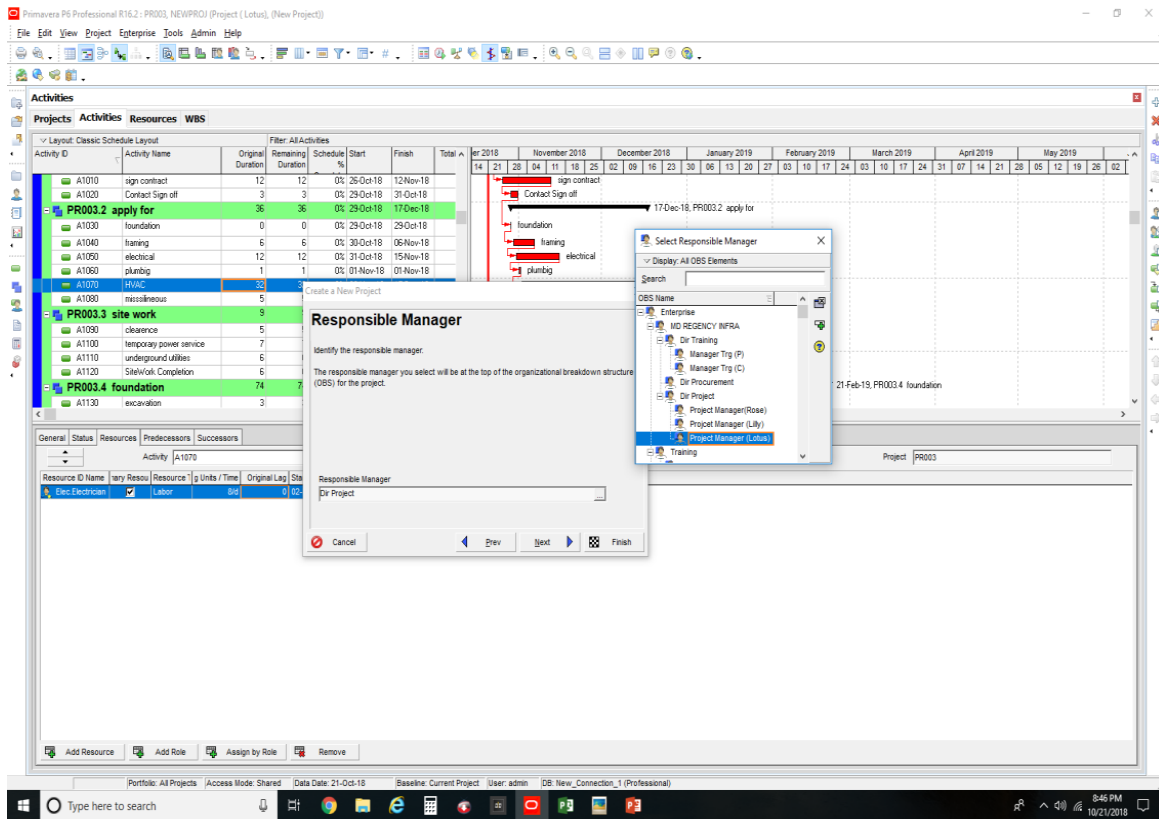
Primavera P6 Professional R16.2 : PR003, NEWPROJ (Project (Lotus), (New Project))

File Edit View Project Enterprise Tools Admin Help

Activities

Projects Activities Resources WBS

Layout: Classic Schedule Layout

Filter: All Activities

| Activity ID | Activity Name | Original Duration | Remaining Duration | Schedule % | Start | Finish | Total |
|---|---|---|---|---|---|---|---|
| A1010 | sign contract | 12 | 12 | 0% | 26-Oct-18 | 12-Nov-18 | |
| A1020 | Contact Sign off | 3 | 3 | 0% | 29-Oct-18 | 31-Oct-18 | |
| PR003.2 apply for | | 36 | 36 | 0% | 29-Oct-18 | 17-Dec-18 | |
| A1030 | foundation | 0 | 0 | 0% | 29-Oct-18 | 29-Oct-18 | |
| A1040 | framing | 6 | 6 | 0% | 30-Oct-18 | 06-Nov-18 | |
| A1050 | electrical | 12 | 12 | 0% | 31-Oct-18 | 15-Nov-18 | |
| A1060 | plumbig | 1 | 1 | 0% | 01-Nov-18 | 01-Nov-18 | |
| A1070 | HVAC | 32 | 3 | | | | |
| A1080 | missilineous | 5 | | | | | |
| PR003.3 site work | | 9 | | | | | |
| A1090 | clearence | 5 | | | | | |
| A1100 | temporary power service | 7 | | | | | |
| A1110 | underground utilities | 6 | | | | | |
| A1120 | SiteWork Completion | 6 | | | | | |
| PR003.4 foundation | | 74 | 7 | | | | |
| A1130 | excavation | 3 | | | | | |

er 2018 | November 2018 | December 2018 | January 2019 | February 2019 | March 2019 | April 2019 | May 2019
14 21 28 04 11 18 25 02 09 16 23 30 06 13 20 27 03 10 17 24 03 10 17 24 31 07 14 21 28 05 12 19 26 02

sign contract
Contact Sign off
17-Dec-18, PR003.2 apply for
foundation
framing
electrical
plumbig
21-Feb-19, PR003.4 foundation

General Status Resources Predecessors Successors

Activity A1070

Project PR003

| Resource ID Name | ary Resou | Resource T | g Units / Time | Original Lag | Sta |
|---|---|---|---|---|---|
| Elec.Electrician | ☑ | Labor | 8/d | 0 | 02- |

Add Resource   Add Role   Assign by Role   Remove

Create a New Project

Responsible Manager

Identify the responsible manager.

The responsible manager you select will be at the top of the organizational breakdown structure (OBS) for the project.

Responsible Manager

Dir Project

Cancel   Prev   Next   Finish

Select Responsible Manager

Display: All OBS Elements

Search

OBS Name

Enterprise
MD REGENCY INFRA
Dir Training
Manager Trg (P)
Manager Trg (C)
Dir Procurement
Dir Project
Project Manager(Rose)
Projcet Manager (Lilly)
Project Manager (Lotus)
Training

Portfolio: All Projects | Access Mode: Shared | Data Date: 21-Oct-18 | Baseline: Current Project | User: admin | DB: New_Connection_1 (Professional)

Type here to search

8:46 PM
10/21/2018